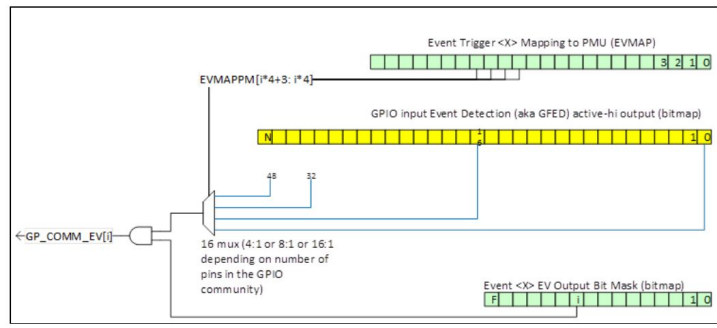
Event Trigger <X> Mapping to PMU (EVMAP)

3 2 1 0

EVMAPPM[i*4+3: i*4]

GPIO input Event Detection (aka GFED) active-hi output (bitmap)

N

1
6

1 0

48

32

←GP_COMM_EV[i]

16 mux (4:1 or 8:1 or 16:1 depending on number of pins in the GPIO community)

Event <X> EV Output Bit Mask (bitmap)

F

i

1 0